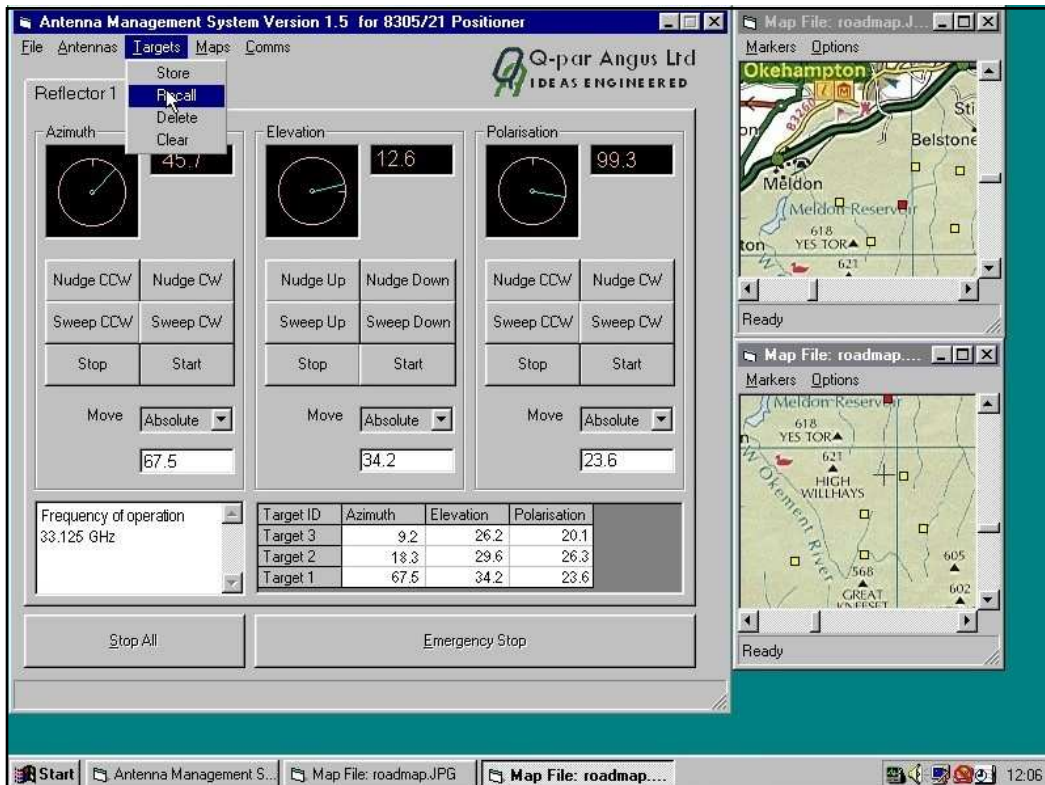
Antenna Management System Version 1.5 for 8305/21 Positioner

File Antennas Targets Maps Comms

Store
Recall
Delete
Clear

Q-par Angus Ltd
IDEAS ENGINEERED

Reflector 1

Azimuth
45.7

Nudge CCW | Nudge CW
Sweep CCW | Sweep CW
Stop | Start

Move Absolute
67.5

Elevation
12.6

Nudge Up | Nudge Down
Sweep Up | Sweep Down
Stop | Start

Move Absolute
34.2

Polarisation
99.3

Nudge CCW | Nudge CW
Sweep CCW | Sweep CW
Stop | Start

Move Absolute
23.6

Frequency of operation
33.125 GHz

| Target ID | Azimuth | Elevation | Polarisation |
|---|---|---|---|
| Target 3 | 9.2 | 26.2 | 20.1 |
| Target 2 | 18.3 | 29.6 | 26.3 |
| Target 1 | 67.5 | 34.2 | 23.6 |

Stop All

Emergency Stop

Map File: roadmap.J...

Markers Options

Okehampton
B3260
Sti
Belstone
Meldon
Meldon Reservoir
618
YES TOR
621
ton

Ready

Map File: roadmap....

Markers Options

Meldon Reservoir
618
YES TOR
621
HIGH
WILLHAYS
W Okement River
568
GREAT
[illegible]
605
602

Ready

Start | Antenna Management S... | Map File: roadmap.JPG | Map File: roadmap....

12:06